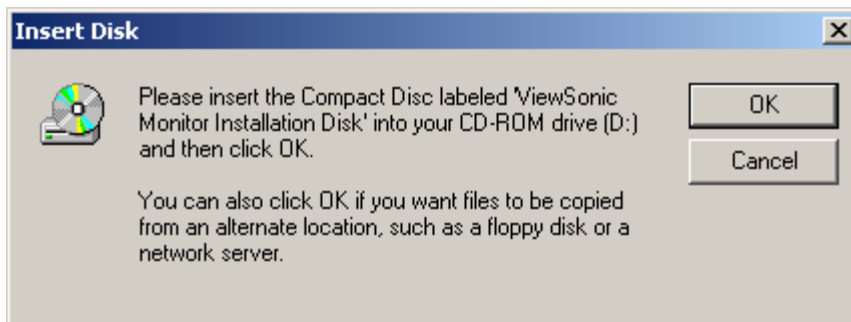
Insert Disk

Please insert the Compact Disc labeled 'ViewSonic Monitor Installation Disk' into your CD-ROM drive (D:) and then click OK.

You can also click OK if you want files to be copied from an alternate location, such as a floppy disk or a network server.

OK

Cancel